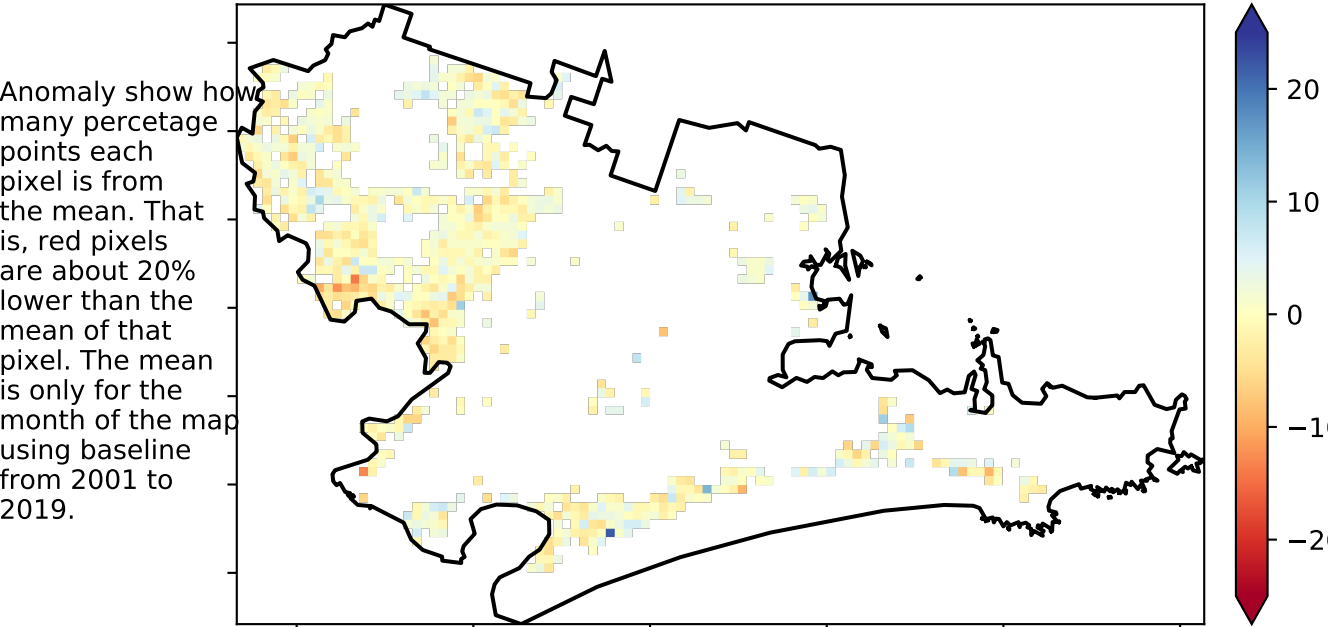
Anomaly show how many percetage points each pixel is from the mean. That is, red pixels are about 20% lower than the mean of that pixel. The mean is only for the month of the map using baseline from 2001 to 2019.

20
10
0
−1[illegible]
−2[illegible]